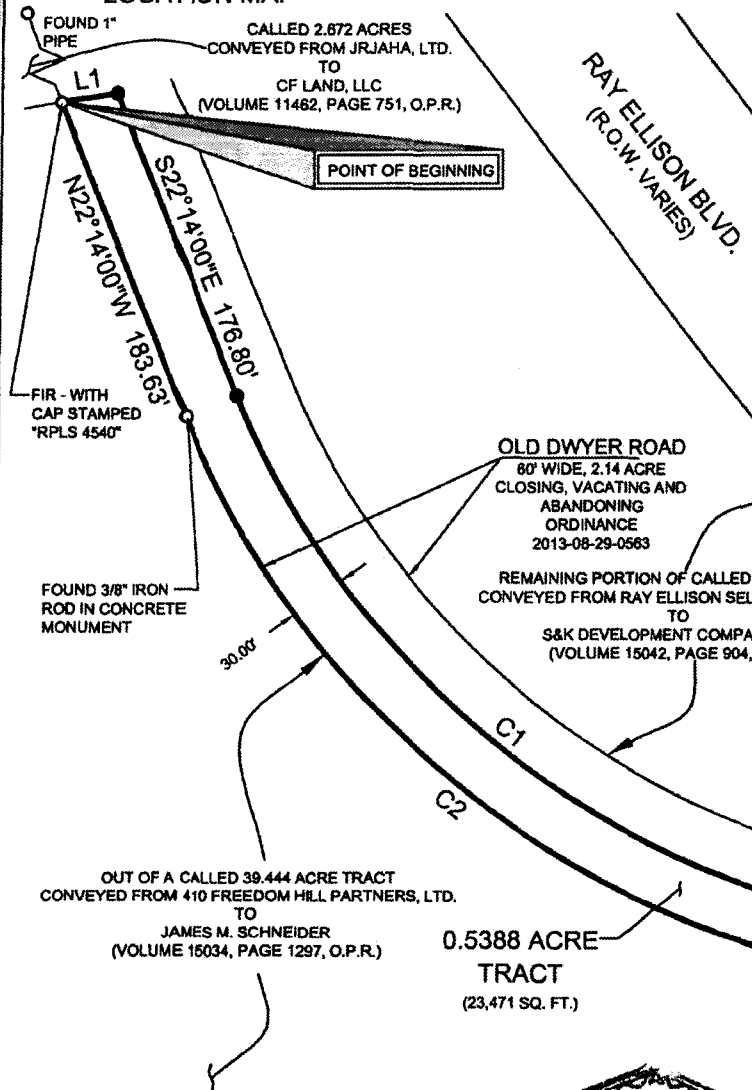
LOCATION MAP

FOUND 1" PIPE

CALLED 2.672 ACRES CONVEYED FROM JRJAHA, LTD. TO CF LAND, LLC (VOLUME 11462, PAGE 751, O.P.R.)

L1

POINT OF BEGINNING

RAY ELLISON BLVD. (R.O.W. VARIES)

N22°14'00"W 183.63'

S22°14'00"E 176.80'

FIR - WITH CAP STAMPED "RPLS 4540"

OLD DWYER ROAD
60' WIDE, 2.14 ACRE CLOSING, VACATING AND ABANDONING ORDINANCE 2013-08-29-0563

FOUND 3/8" IRON ROD IN CONCRETE MONUMENT

REMAINING PORTION OF CALLED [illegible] CONVEYED FROM RAY ELLISON SEL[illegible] TO S&K DEVELOPMENT COMPA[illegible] (VOLUME 15042, PAGE 904, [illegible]

30.00'

C1

C2

OUT OF A CALLED 39.444 ACRE TRACT CONVEYED FROM 410 FREEDOM HILL PARTNERS, LTD. TO JAMES M. SCHNEIDER (VOLUME 15034, PAGE 1297, O.P.R.)

0.5388 ACRE TRACT
(23,471 SQ. FT.)